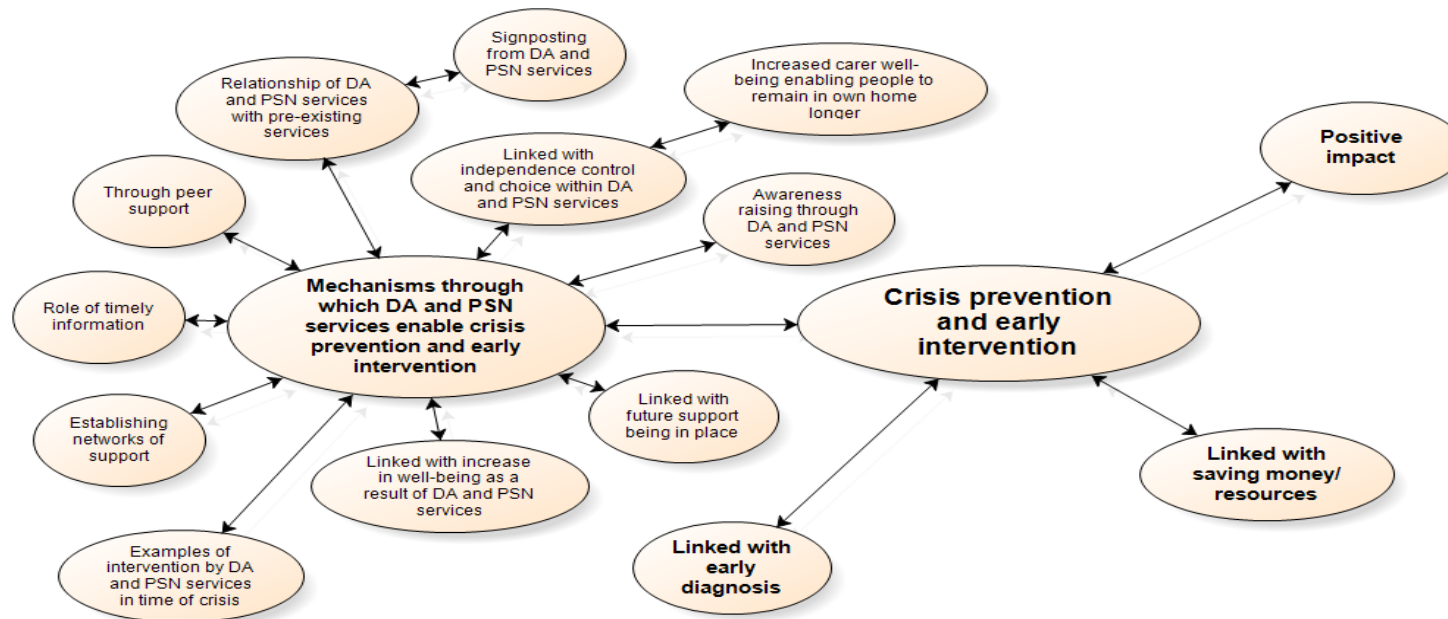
Signposting from DA and PSN services

Relationship of DA and PSN services with pre-existing services

Increased carer well-being enabling people to remain in own home longer

Positive impact

Linked with independence control and choice within DA and PSN services

Through peer support

Awareness raising through DA and PSN services

Mechanisms through which DA and PSN services enable crisis prevention and early intervention

Role of timely information

Crisis prevention and early intervention

Establishing networks of support

Linked with future support being in place

Linked with increase in well-being as a result of DA and PSN services

Linked with saving money/ resources

Examples of intervention by DA and PSN services in time of crisis

Linked with early diagnosis